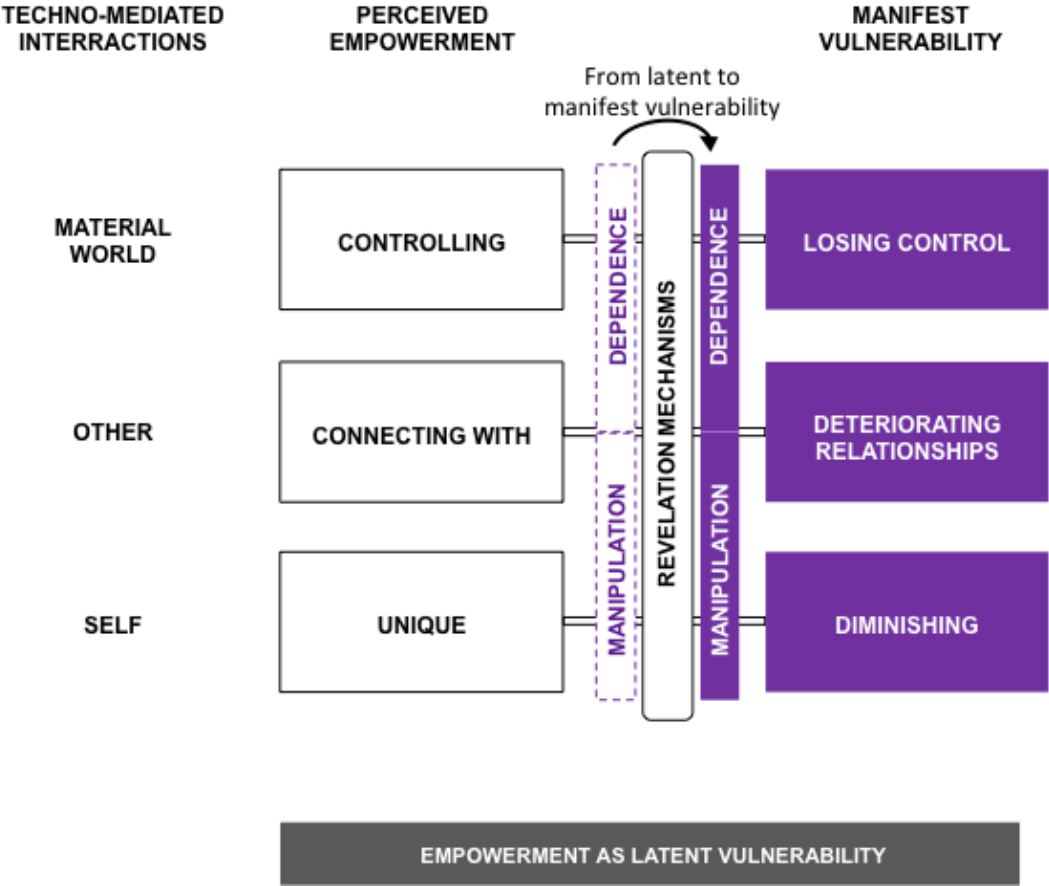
TECHNO-MEDIATED INTERRACTIONS

PERCEIVED EMPOWERMENT

MANIFEST VULNERABILITY

From latent to manifest vulnerability

MATERIAL WORLD

CONTROLLING

DEPENDENCE

REVELATION MECHANISMS

DEPENDENCE

LOSING CONTROL

OTHER

CONNECTING WITH

DETERIORATING RELATIONSHIPS

SELF

UNIQUE

MANIPULATION

MANIPULATION

DIMINISHING

EMPOWERMENT AS LATENT VULNERABILITY